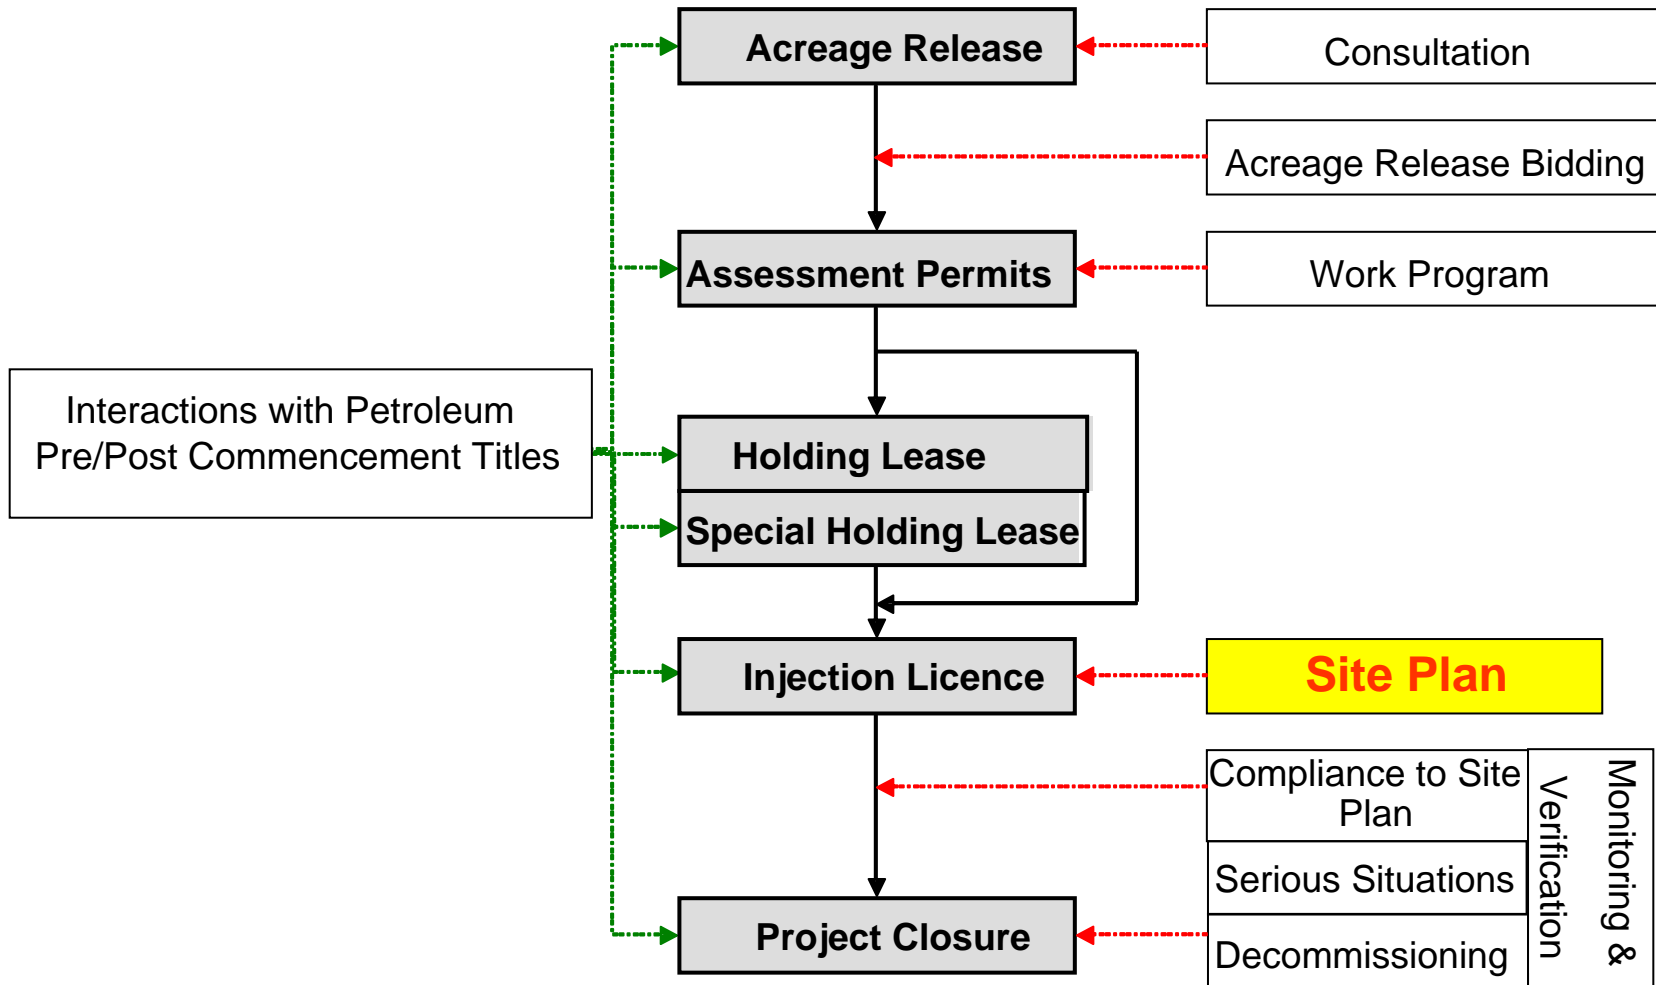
Acreage Release

Consultation

Acreage Release Bidding

Assessment Permits

Work Program

Interactions with Petroleum Pre/Post Commencement Titles

Holding Lease

Special Holding Lease

Injection Licence

Site Plan

Compliance to Site Plan

Serious Situations

Project Closure

Decommissioning

Monitoring & Verification